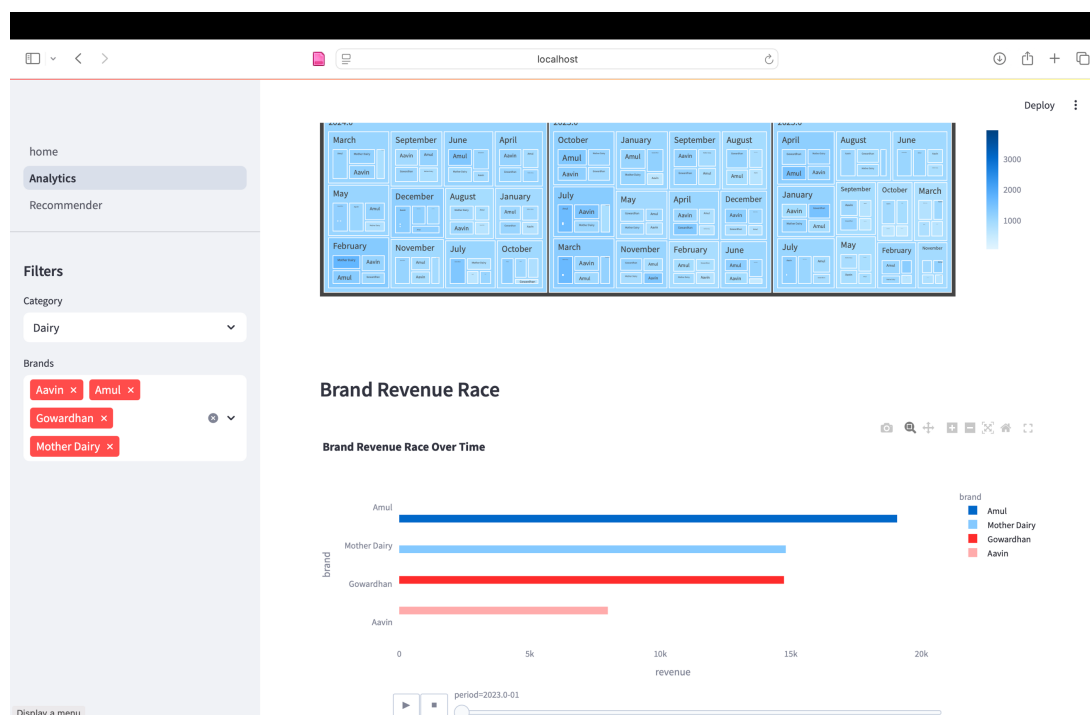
localhost

Deploy

home
Analytics
Recommender

Filters

Category

Dairy

Brands

Aavin ×
Amul ×
Gowardhan ×
Mother Dairy ×

March
September
Aavin
Amul
June
April
Aavin
May
Amul
December
August
Aavin
January
Amul
February
Aavin
Amul
November
Aavin
July
October

October
Amul
Aavin
January
Amul
September
Aavin
August
Amul
July
Aavin
May
April
Aavin
December
Aavin
March
Aavin
Amul
November
Amul
February
Amul
June
Amul
Aavin

April
August
June
Amul
Aavin
January
Aavin
Amul
September
October
March
July
May
February
November

3000
2000
1000

Brand Revenue Race

Brand Revenue Race Over Time

Amul
Mother Dairy
Gowardhan
Aavin

brand

0
5k
10k
15k
20k

revenue

brand
Amul
Mother Dairy
Gowardhan
Aavin

period=2023.0-01

Display a menu